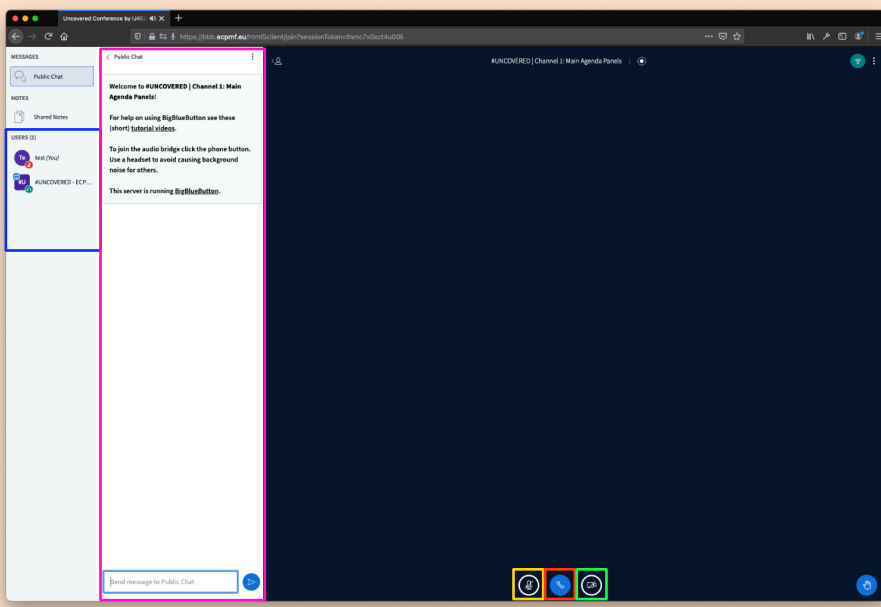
Uncovered Conference by UAS

https://bbb.ecpmf.eu/html5client/join?sessionToken=hmc7x0xzt4u008

MESSAGES

Public Chat

NOTES

Shared Notes

USERS (2)

Te test (You)

#U #UNCOVERED - ECP...

Public Chat

Welcome to #UNCOVERED | Channel 1: Main Agenda Panels!

For help on using BigBlueButton see these (short) tutorial videos.

To join the audio bridge click the phone button. Use a headset to avoid causing background noise for others.

This server is running BigBlueButton.

Send message to Public Chat

#UNCOVERED | Channel 1: Main Agenda Panels